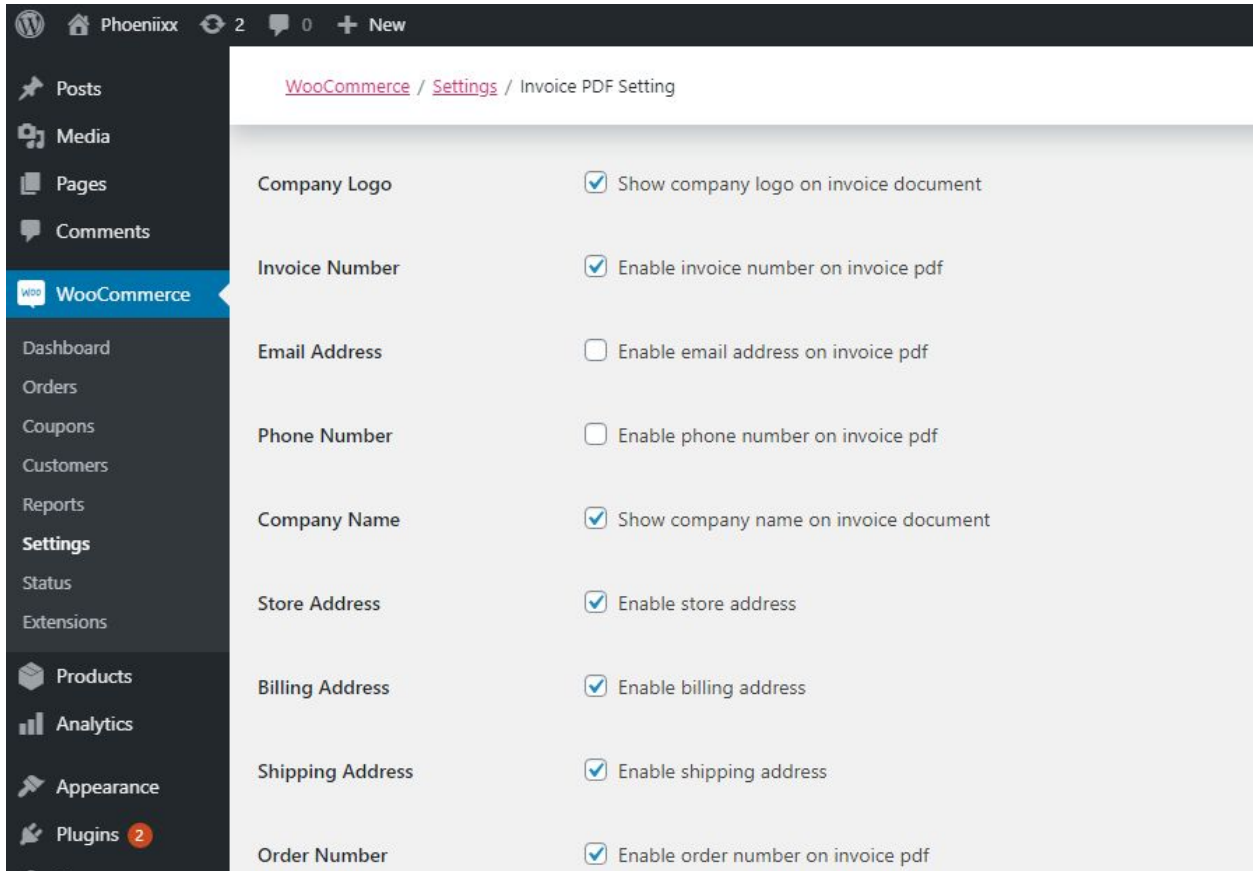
Phoeniixx 2 0 + New

Posts
Media
Pages
Comments
WooCommerce
Dashboard
Orders
Coupons
Customers
Reports
Settings
Status
Extensions
Products
Analytics
Appearance
Plugins 2

WooCommerce / Settings / Invoice PDF Setting

Company Logo — Show company logo on invoice document
Invoice Number — Enable invoice number on invoice pdf
Email Address — Enable email address on invoice pdf
Phone Number — Enable phone number on invoice pdf
Company Name — Show company name on invoice document
Store Address — Enable store address
Billing Address — Enable billing address
Shipping Address — Enable shipping address
Order Number — Enable order number on invoice pdf